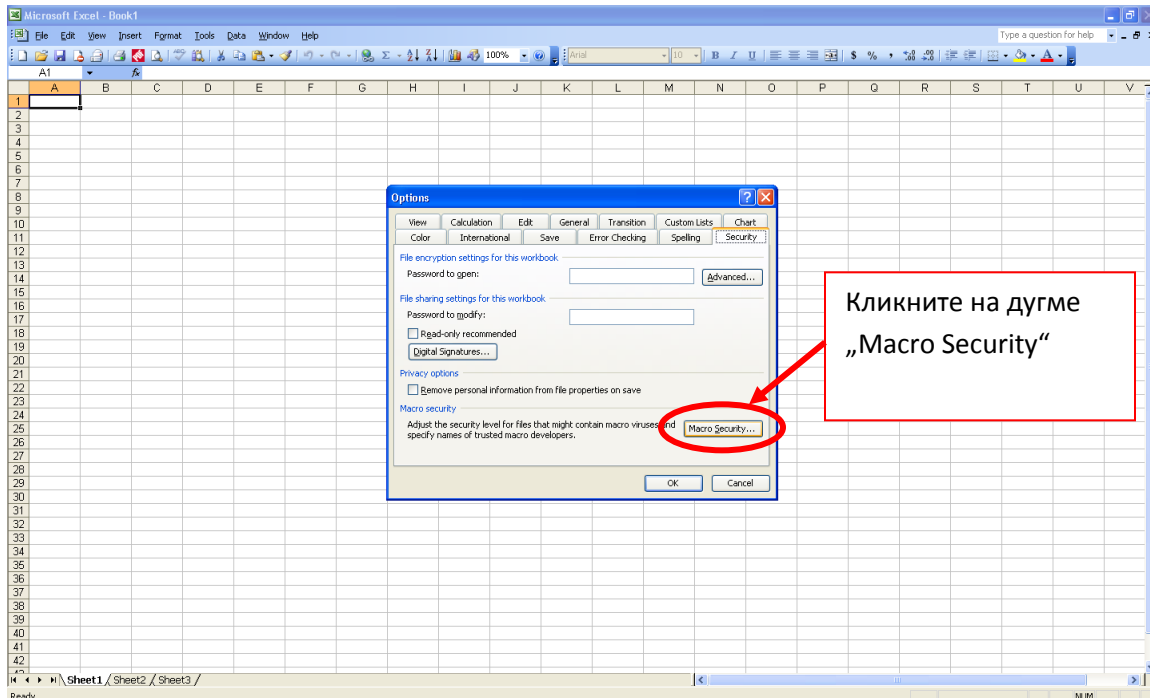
Microsoft Excel - Book1

File Edit View Insert Format Tools Data Window Help

Type a question for help

100%

Arial

10

B I U

$ %

A1

fx

A B C D E F G H I J K L M N O P Q R S T U V

1
2
3
4
5
6
7
8
9
10
11
12
13
14
15
16
17
18
19
20
21
22
23
24
25
26
27
28
29
30
31
32
33
34
35
36
37
38
39
40
41
42

Options

View Calculation Edit General Transition Custom Lists Chart
Color International Save Error Checking Spelling Security

File encryption settings for this workbook
Password to open:
Advanced...

File sharing settings for this workbook
Password to modify:
Read-only recommended
Digital Signatures...

Privacy options
Remove personal information from file properties on save

Macro security
Adjust the security level for files that might contain macro viruses and specify names of trusted macro developers.
Macro Security...

OK Cancel

Кликните на дугме „Macro Security“

Sheet1 Sheet2 Sheet3

Ready

NUM